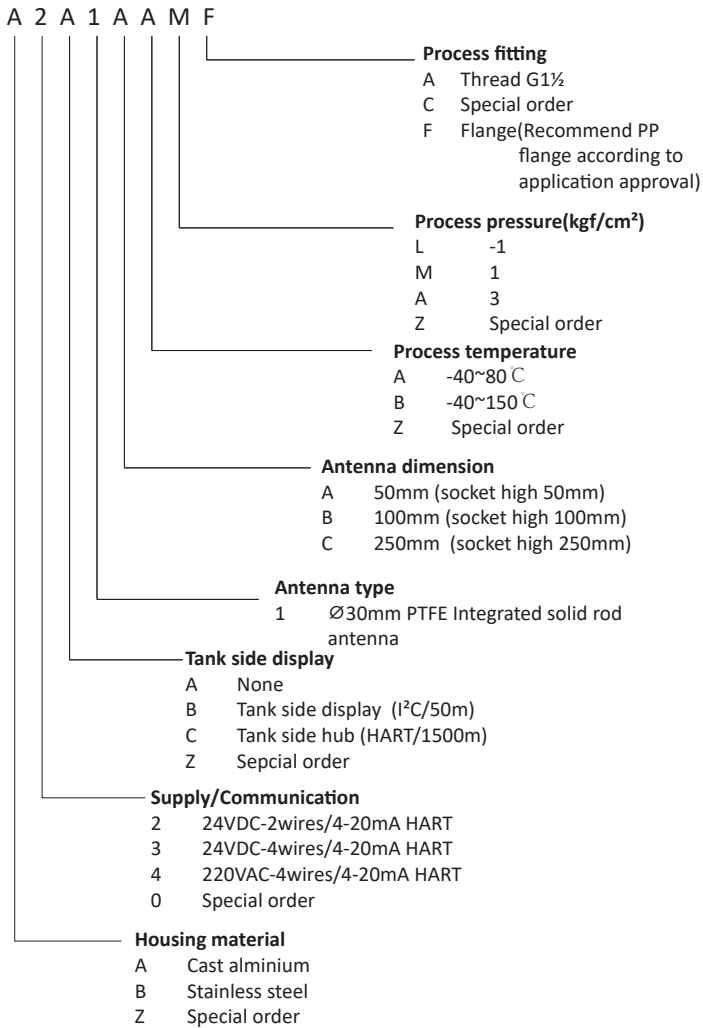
A 2 A 1 A A M F

**Process fitting**
A Thread G1½
C Special order
F Flange(Recommend PP flange according to application approval)

**Process pressure(kgf/cm²)**
L -1
M 1
A 3
Z Special order

**Process temperature**
A -40~80℃
B -40~150℃
Z Special order

**Antenna dimension**
A 50mm (socket high 50mm)
B 100mm (socket high 100mm)
C 250mm (socket high 250mm)

**Antenna type**
1 ∅30mm PTFE Integrated solid rod antenna

**Tank side display**
A None
B Tank side display (I²C/50m)
C Tank side hub (HART/1500m)
Z Sepcial order

**Supply/Communication**
2 24VDC-2wires/4-20mA HART
3 24VDC-4wires/4-20mA HART
4 220VAC-4wires/4-20mA HART
0 Special order

**Housing material**
A Cast alminium
B Stainless steel
Z Special order